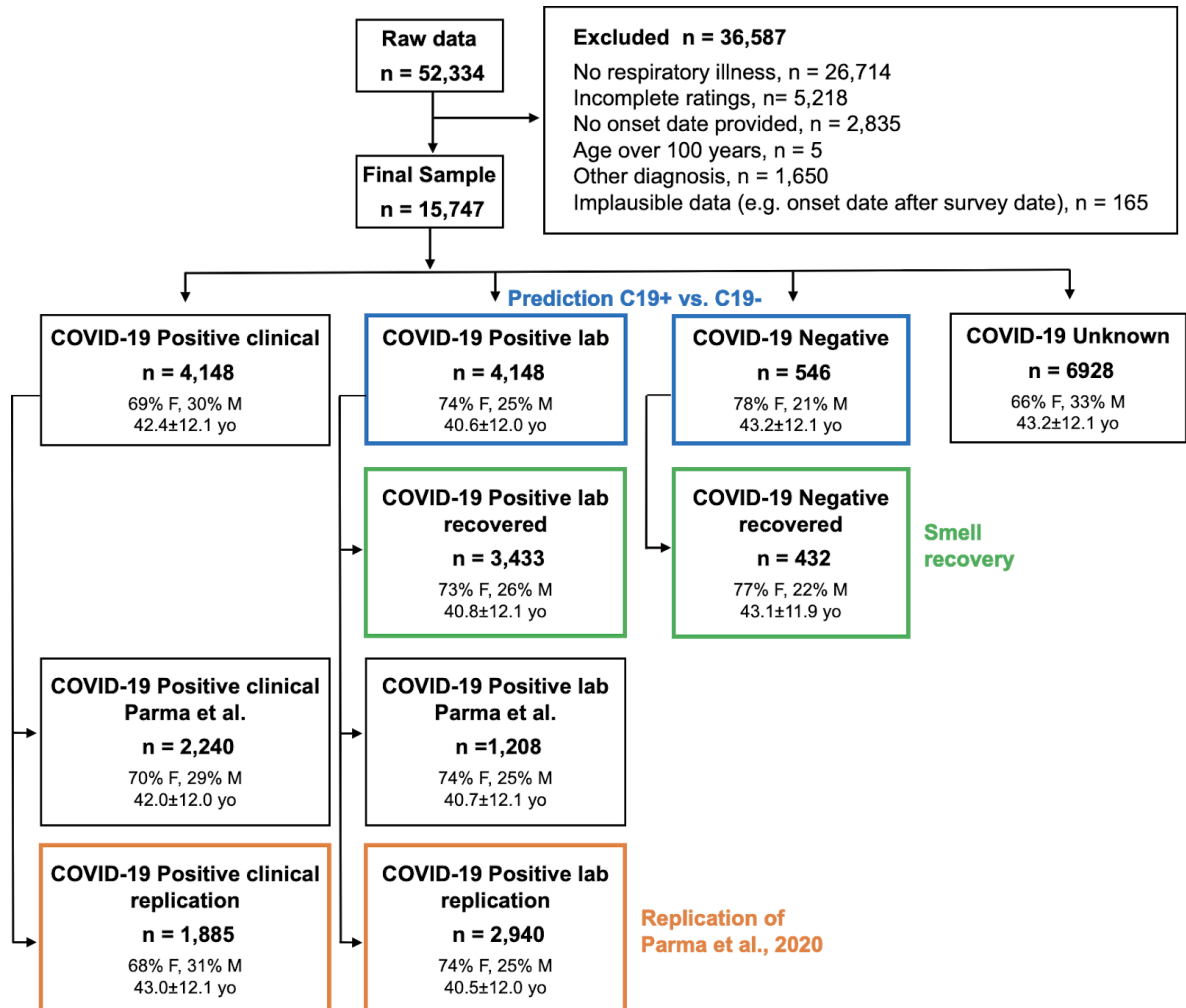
Raw data
n = 52,334

Excluded n = 36,587
No respiratory illness, n = 26,714
Incomplete ratings, n= 5,218
No onset date provided, n = 2,835
Age over 100 years, n = 5
Other diagnosis, n = 1,650
Implausible data (e.g. onset date after survey date), n = 165

Final Sample
n = 15,747

Prediction C19+ vs. C19-

COVID-19 Positive clinical
n = 4,148
69% F, 30% M
42.4±12.1 yo

COVID-19 Positive lab
n = 4,148
74% F, 25% M
40.6±12.0 yo

COVID-19 Negative
n = 546
78% F, 21% M
43.2±12.1 yo

COVID-19 Unknown
n = 6928
66% F, 33% M
43.2±12.1 yo

COVID-19 Positive lab recovered
n = 3,433
73% F, 26% M
40.8±12.1 yo

COVID-19 Negative recovered
n = 432
77% F, 22% M
43.1±11.9 yo

Smell recovery

COVID-19 Positive clinical Parma et al.
n = 2,240
70% F, 29% M
42.0±12.0 yo

COVID-19 Positive lab Parma et al.
n =1,208
74% F, 25% M
40.7±12.1 yo

COVID-19 Positive clinical replication
n = 1,885
68% F, 31% M
43.0±12.1 yo

COVID-19 Positive lab replication
n = 2,940
74% F, 25% M
40.5±12.0 yo

Replication of Parma et al., 2020